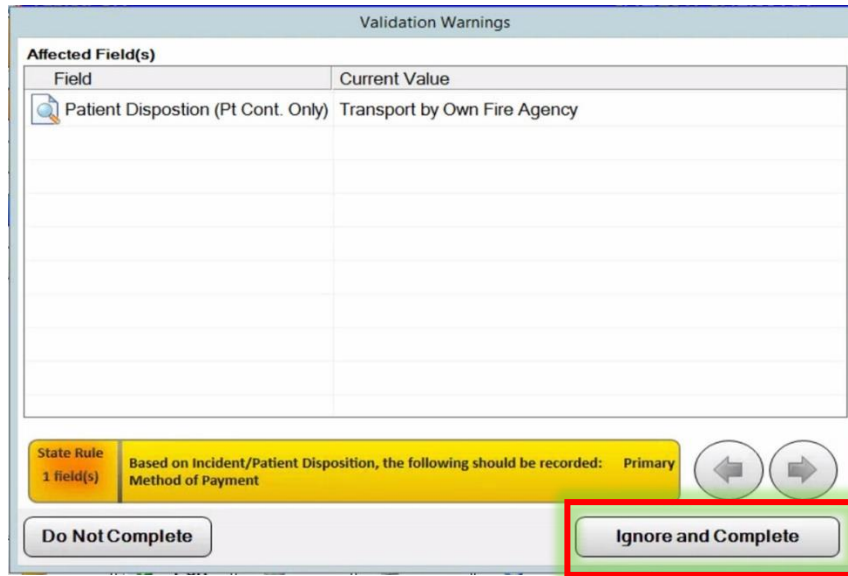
Validation Warnings

Affected Field(s)

| Field | Current Value |
|---|---|
| Patient Dispostion (Pt Cont. Only) | Transport by Own Fire Agency |

State Rule
1 field(s)

Based on Incident/Patient Disposition, the following should be recorded: Primary Method of Payment

Do Not Complete

Ignore and Complete